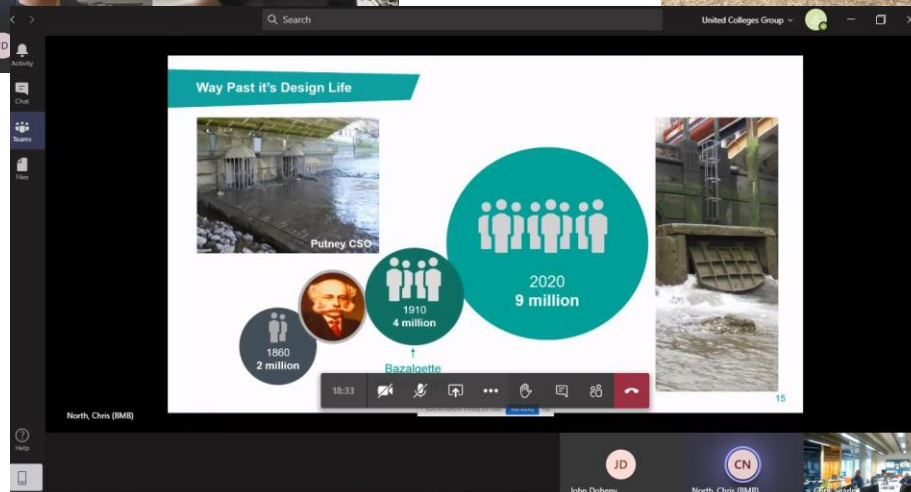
Search

United Colleges Group

Activity

Chat

Teams

Files

Help

Way Past it's Design Life

Putney CSO

2020
9 million

1910
4 million

1860
2 million

Bazalgette

15

18:33

North, Chris (BMB)

JD

John Doheny

CN

North, Chris (BMB)